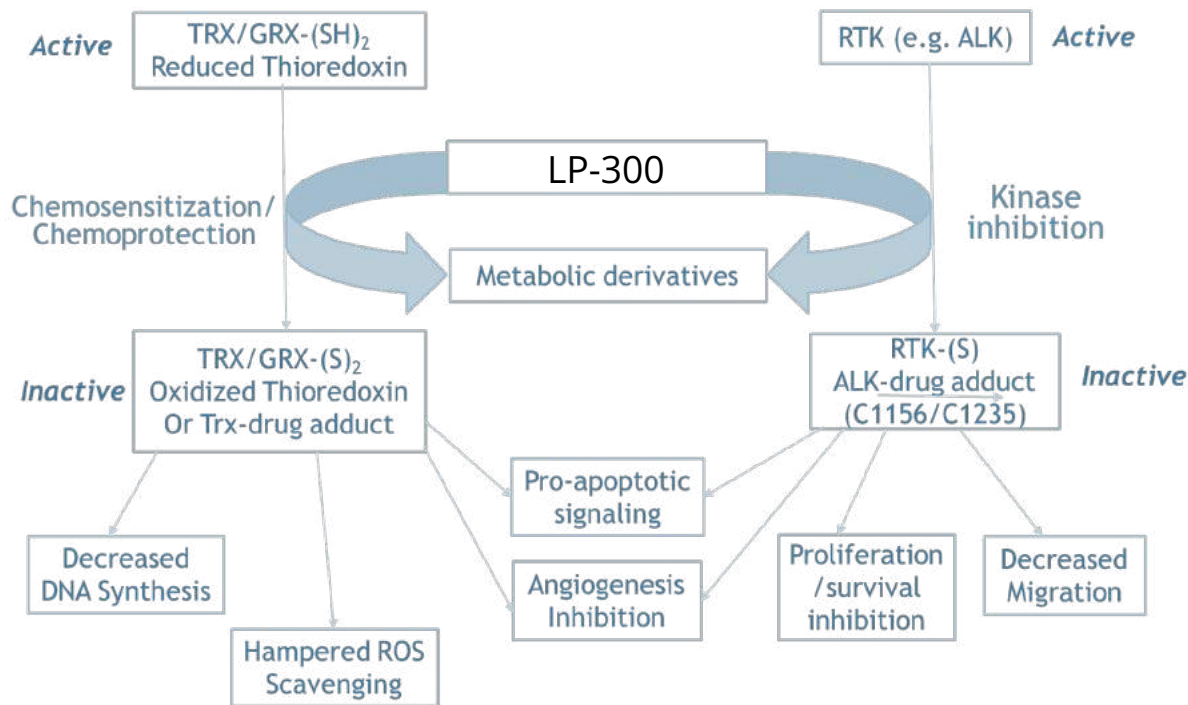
Active

TRX/GRX-(SH)$_2$
Reduced Thioredoxin

RTK (e.g. ALK)

Active

LP-300

Chemosensitization/
Chemoprotection

Kinase
inhibition

Metabolic derivatives

TRX/GRX-(S)$_2$
Oxidized Thioredoxin
Or Trx-drug adduct

Inactive

RTK-(S)
ALK-drug adduct
(C1156/C1235)

Inactive

Pro-apoptotic
signaling

Decreased
DNA Synthesis

Angiogenesis
Inhibition

Proliferation
/survival
inhibition

Decreased
Migration

Hampered ROS
Scavenging